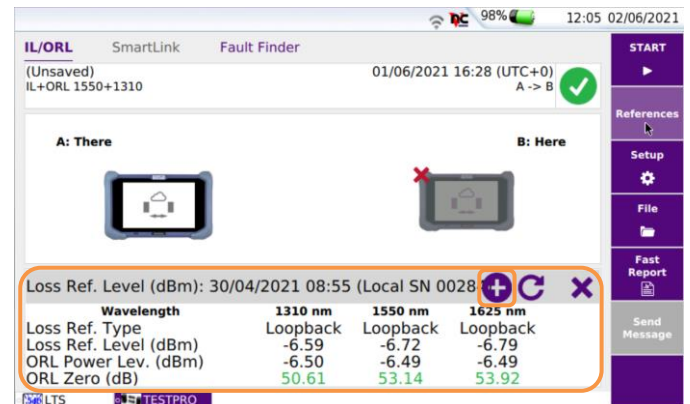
98% 12:05 02/06/2021

IL/ORL SmartLink Fault Finder

(Unsaved)
IL+ORL 1550+1310

01/06/2021 16:28 (UTC+0)
A -> B

A: There

B: Here

Loss Ref. Level (dBm): 30/04/2021 08:55 (Local SN 0028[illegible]

| Wavelength | 1310 nm | 1550 nm | 1625 nm |
|---|---|---|---|
| Loss Ref. Type | Loopback | Loopback | Loopback |
| Loss Ref. Level (dBm) | -6.59 | -6.72 | -6.79 |
| ORL Power Lev. (dBm) | -6.50 | -6.49 | -6.49 |
| ORL Zero (dB) | 50.61 | 53.14 | 53.92 |

LTS TESTPRO

START

References

Setup

File

Fast Report

Send Message